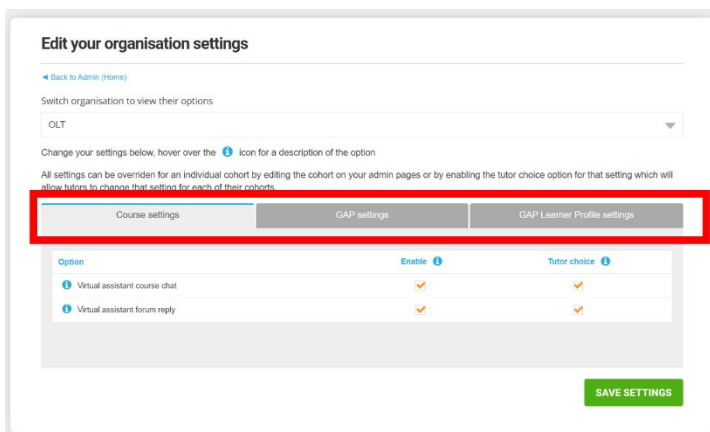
Edit your organisation settings

◄ Back to Admin (Home)

Switch organisation to view their options

OLT

Change your settings below, hover over the ℹ icon for a description of the option

All settings can be overriden for an individual cohort by editing the cohort on your admin pages or by enabling the tutor choice option for that setting which will allow tutors to change that setting for each of their cohorts

Course settings | GAP settings | GAP Learner Profile settings

| Option | Enable ℹ | Tutor choice ℹ |
|---|---|---|
| ℹ Virtual assistant course chat | ✔ | ✔ |
| ℹ Virtual assistant forum reply | ✔ | ✔ |

SAVE SETTINGS